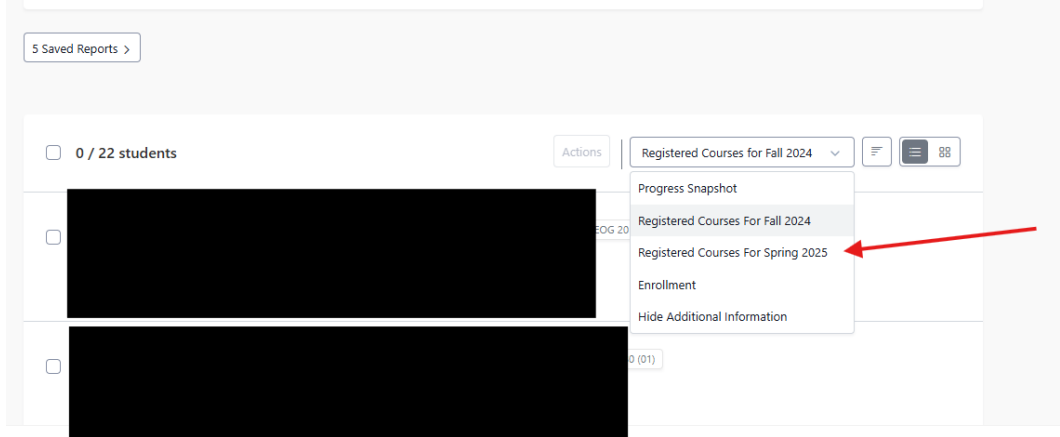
5 Saved Reports >

0 / 22 students

Actions

Registered Courses for Fall 2024

Progress Snapshot

Registered Courses For Fall 2024

Registered Courses For Spring 2025

Enrollment

Hide Additional Information

EOG 20

0 (01)